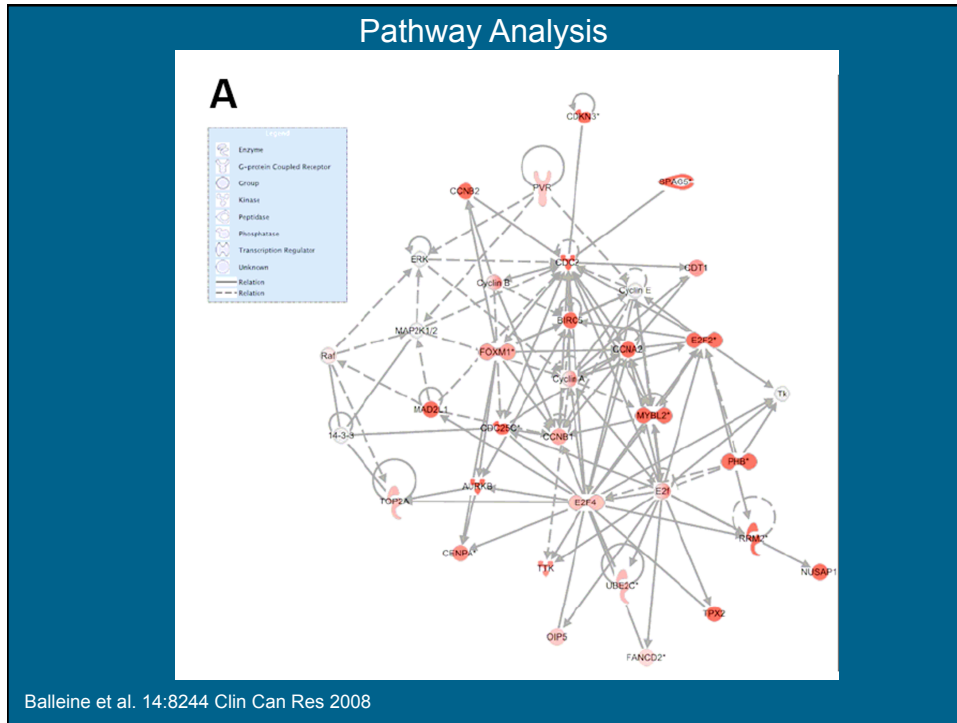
Pathway Analysis

A

Legend
Enzyme
G-protein Coupled Receptor
Group
Kinase
Peptidase
Phosphatase
Transcription Regulator
Unknown
Relation
Relation

CDKN3*
CCNB2
PVR
SPAG5*
ERK
CDC2
CDT1
Cyclin B
Cyclin E
BIRC5
MAP2K1/2
Raf
FOXM1*
CCNA2
E2F2*
Cyclin A
Tk
MAD2L1
MYBL2*
14-3-3
CDC25C*
CCNB1*
PHB*
AURKB
E2f
TOP2A
E2F4
RRM2*
CENPA*
TTK
UBE2C*
NUSAP1
TPX2
OIP5
FANCD2*

Balleine et al. 14:8244 Clin Can Res 2008